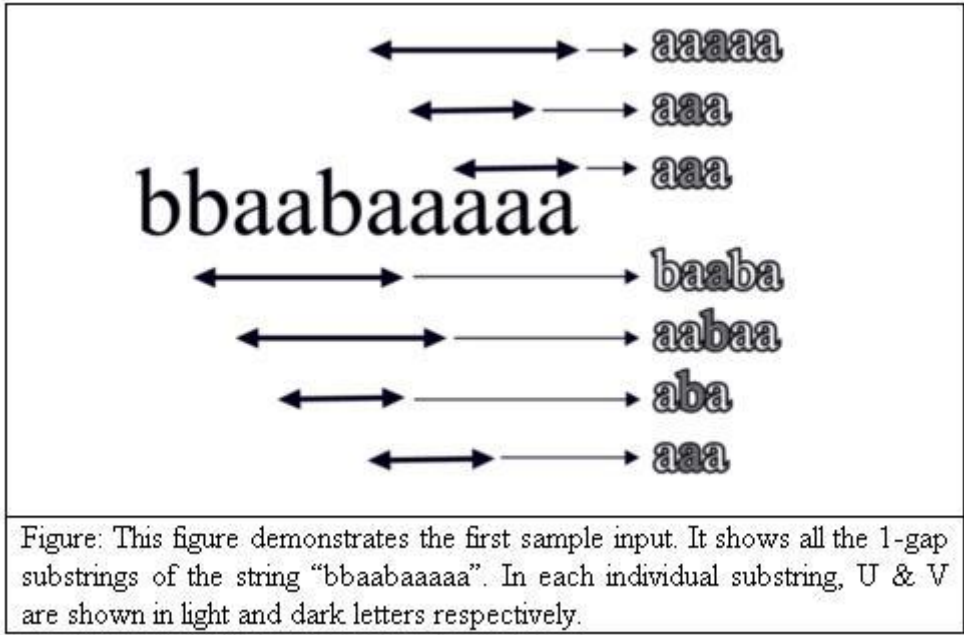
aaaaa

aaa

aaa

bbaabaaaaa

baaba

aabaa

aba

aaa

Figure: This figure demonstrates the first sample input. It shows all the 1-gap substrings of the string "bbaabaaaaa". In each individual substring, U & V are shown in light and dark letters respectively.